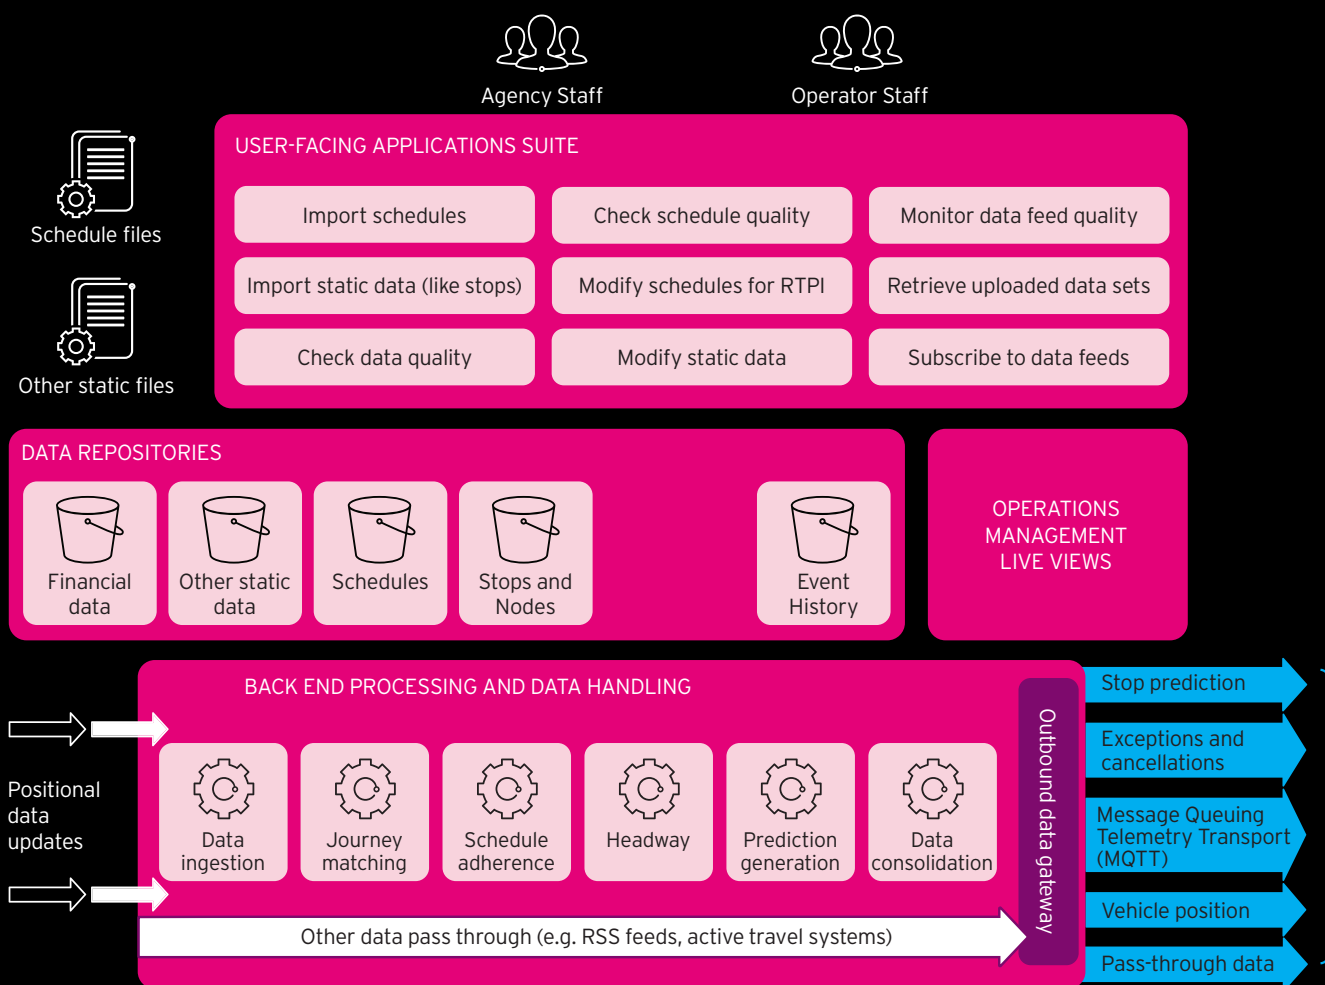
Agency Staff

Operator Staff

Schedule files

Other static files

USER-FACING APPLICATIONS SUITE

Import schedules

Check schedule quality

Monitor data feed quality

Import static data (like stops)

Modify schedules for RTPI

Retrieve uploaded data sets

Check data quality

Modify static data

Subscribe to data feeds

DATA REPOSITORIES

Financial data

Other static data

Schedules

Stops and Nodes

Event History

OPERATIONS MANAGEMENT LIVE VIEWS

BACK END PROCESSING AND DATA HANDLING

Positional data updates

Data ingestion

Journey matching

Schedule adherence

Headway

Prediction generation

Data consolidation

Outbound data gateway

Other data pass through (e.g. RSS feeds, active travel systems)

Stop prediction

Exceptions and cancellations

Message Queuing Telemetry Transport (MQTT)

Vehicle position

Pass-through data